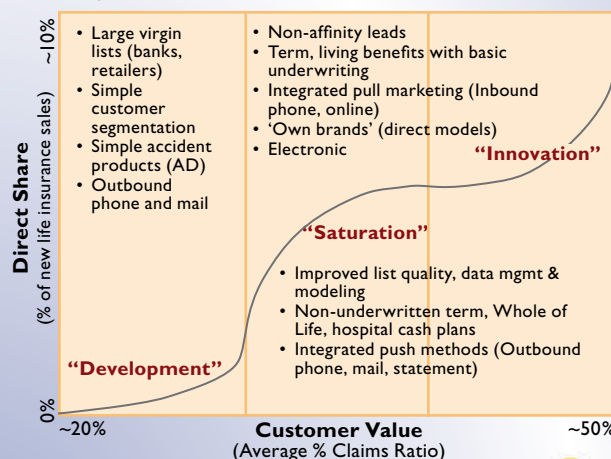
Direct Share
(% of new life insurance sales)

~10%

0%

• Large virgin lists (banks, retailers)
• Simple customer segmentation
• Simple accident products (AD)
• Outbound phone and mail

"Development"

• Non-affinity leads
• Term, living benefits with basic underwriting
• Integrated pull marketing (Inbound phone, online)
• 'Own brands' (direct models)
• Electronic

"Innovation"

"Saturation"

• Improved list quality, data mgmt & modeling
• Non-underwritten term, Whole of Life, hospital cash plans
• Integrated push methods (Outbound phone, mail, statement)

~20%

Customer Value
(Average % Claims Ratio)

~50%